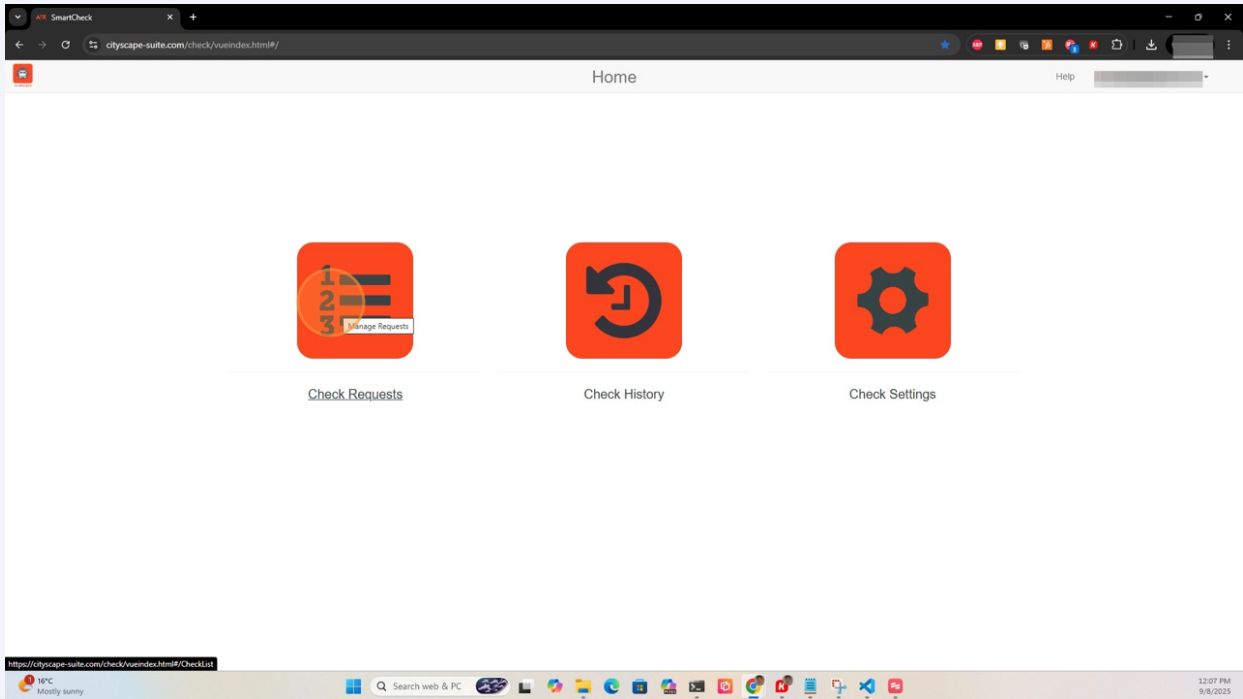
SmartCheck

cityscape-suite.com/check/vueindex.html#/

Home

Help

1
2
3

Manage Requests

Check Requests

Check History

Check Settings

https://cityscape-suite.com/check/vueindex.html#/CheckList

16°C
Mostly sunny

Search web & PC

12:07 PM
9/8/2025